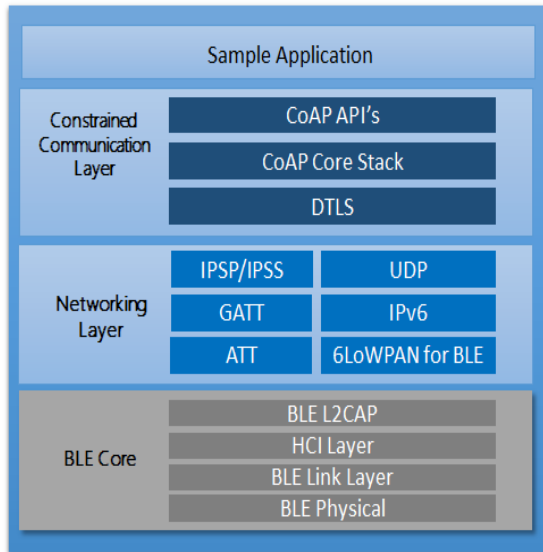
Sample Application

Constrained Communication Layer

CoAP API's

CoAP Core Stack

DTLS

Networking Layer

IPSP/IPSS

UDP

GATT

IPv6

ATT

6LoWPAN for BLE

BLE Core

BLE L2CAP

HCI Layer

BLE Link Layer

BLE Physical